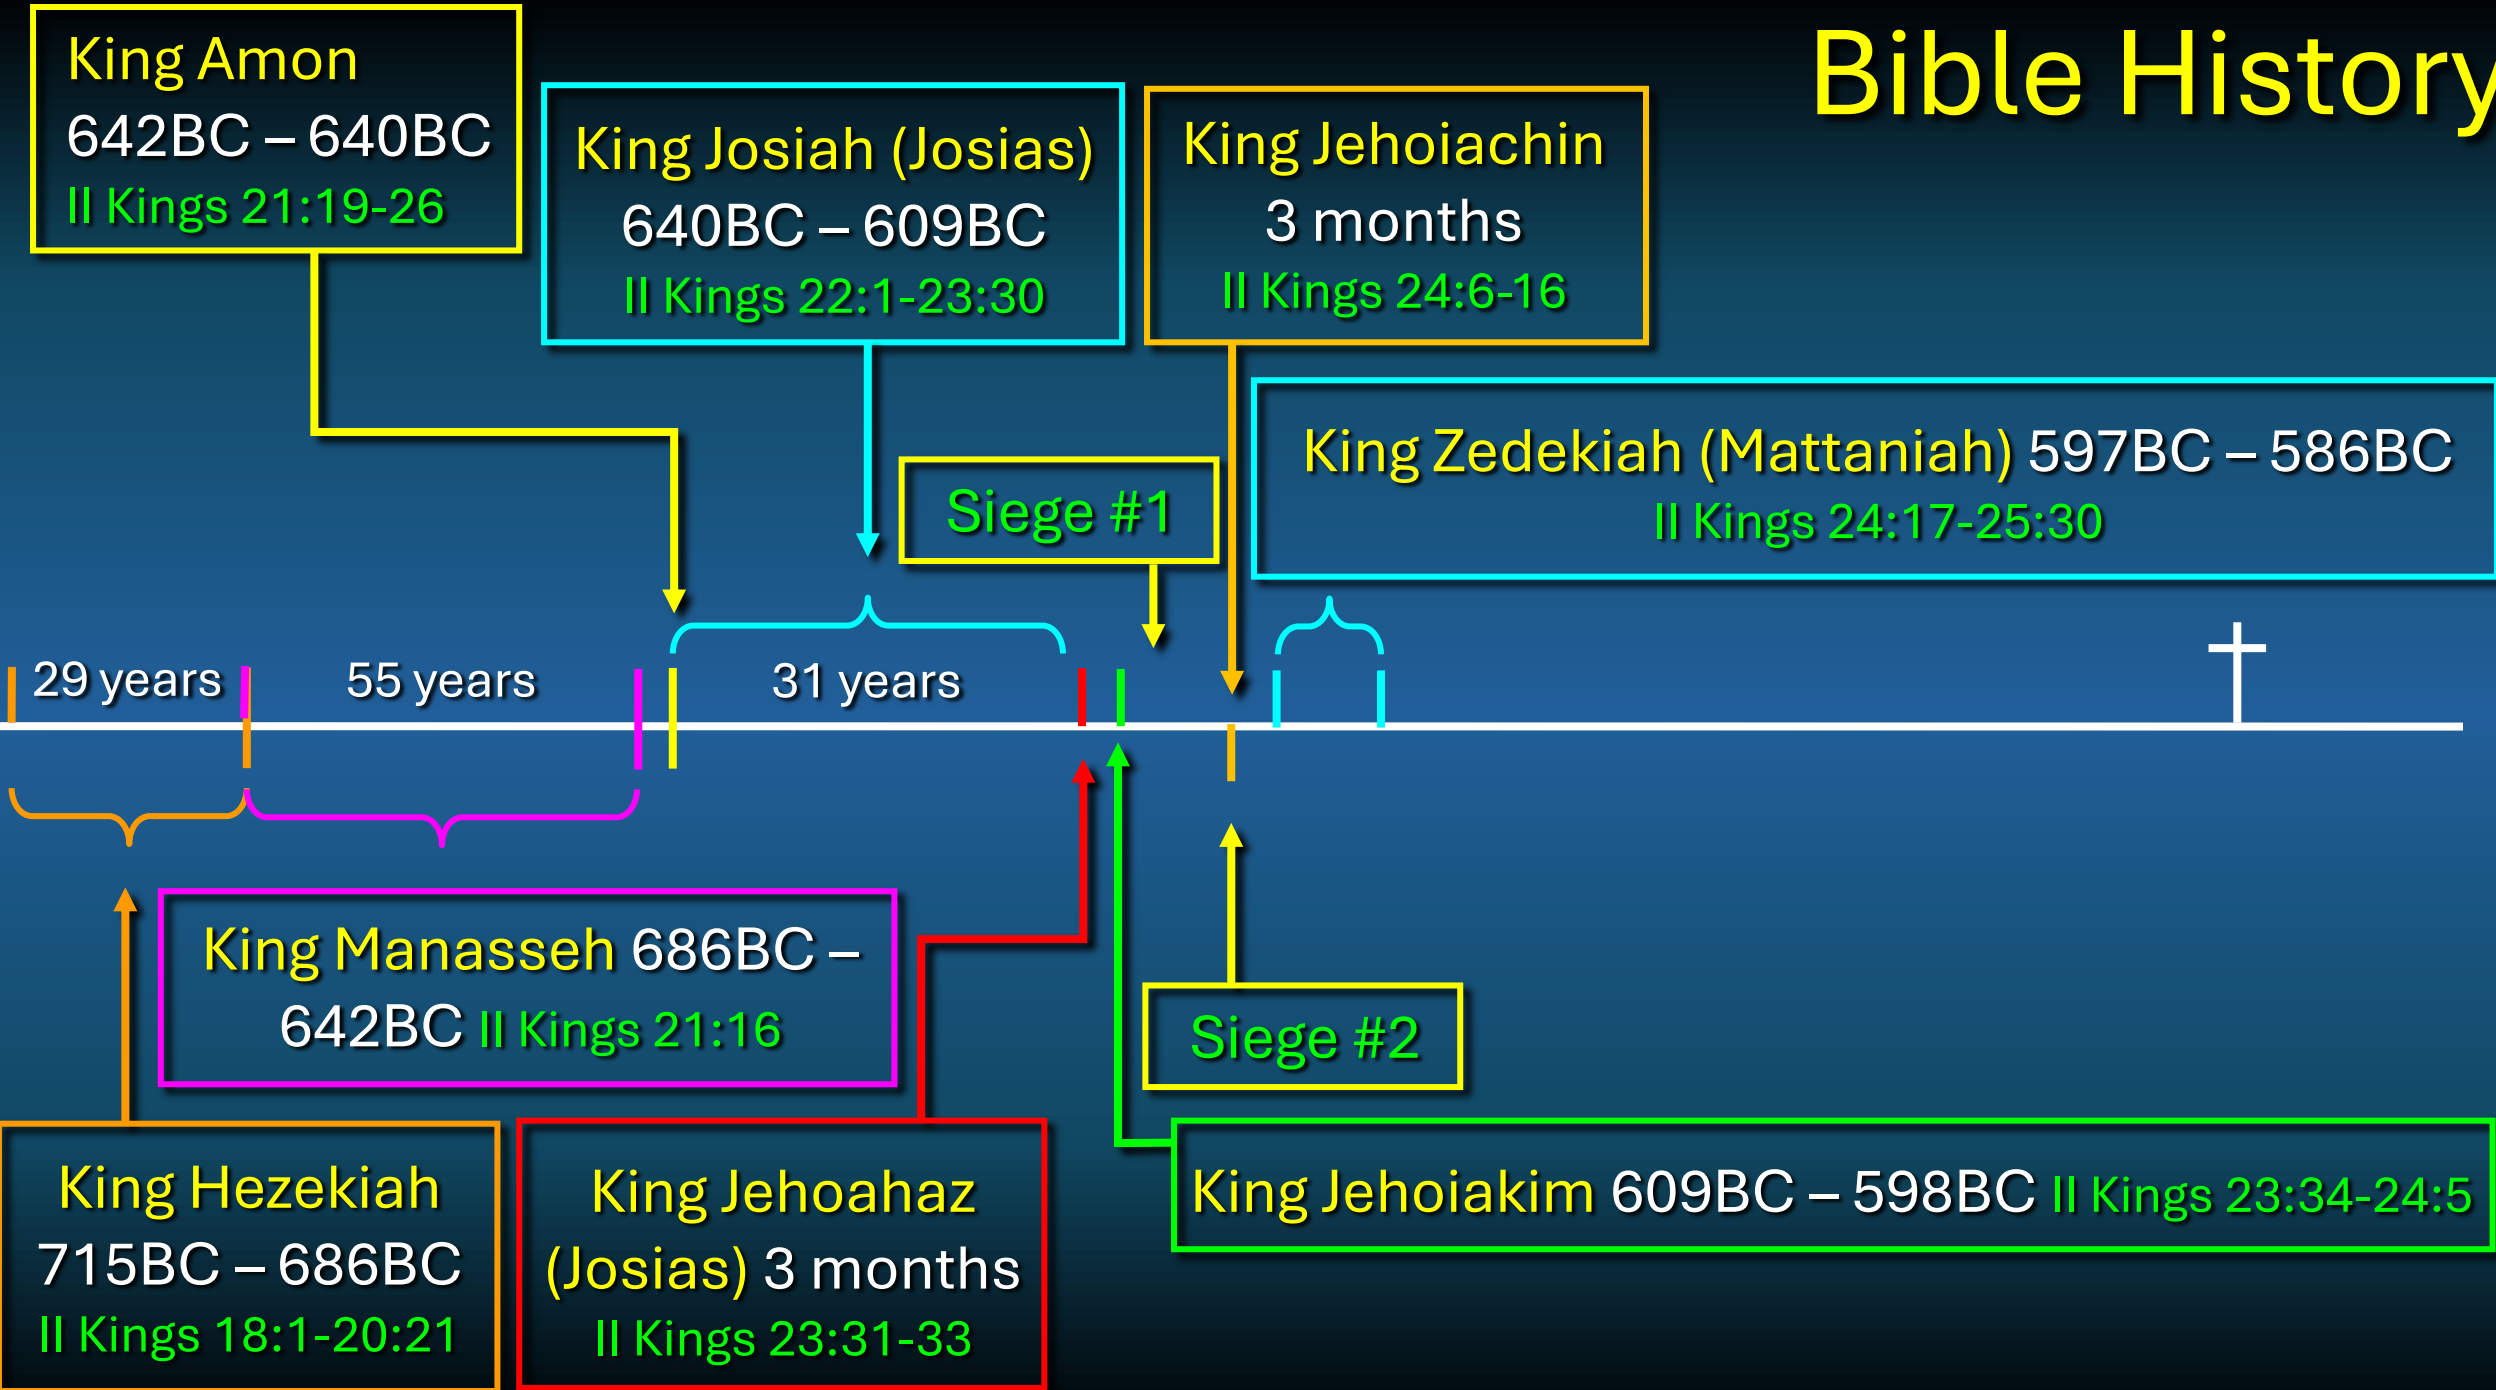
Bible History

King Amon
642BC – 640BC
II Kings 21:19-26

King Josiah (Josias)
640BC – 609BC
II Kings 22:1-23:30

King Jehoiachin
3 months
II Kings 24:6-16

King Zedekiah (Mattaniah) 597BC – 586BC
II Kings 24:17-25:30

Siege #1

29 years

55 years

31 years

King Manasseh 686BC – 642BC II Kings 21:16

Siege #2

King Hezekiah
715BC – 686BC
II Kings 18:1-20:21

King Jehoahaz (Josias) 3 months
II Kings 23:31-33

King Jehoiakim 609BC – 598BC II Kings 23:34-24:5